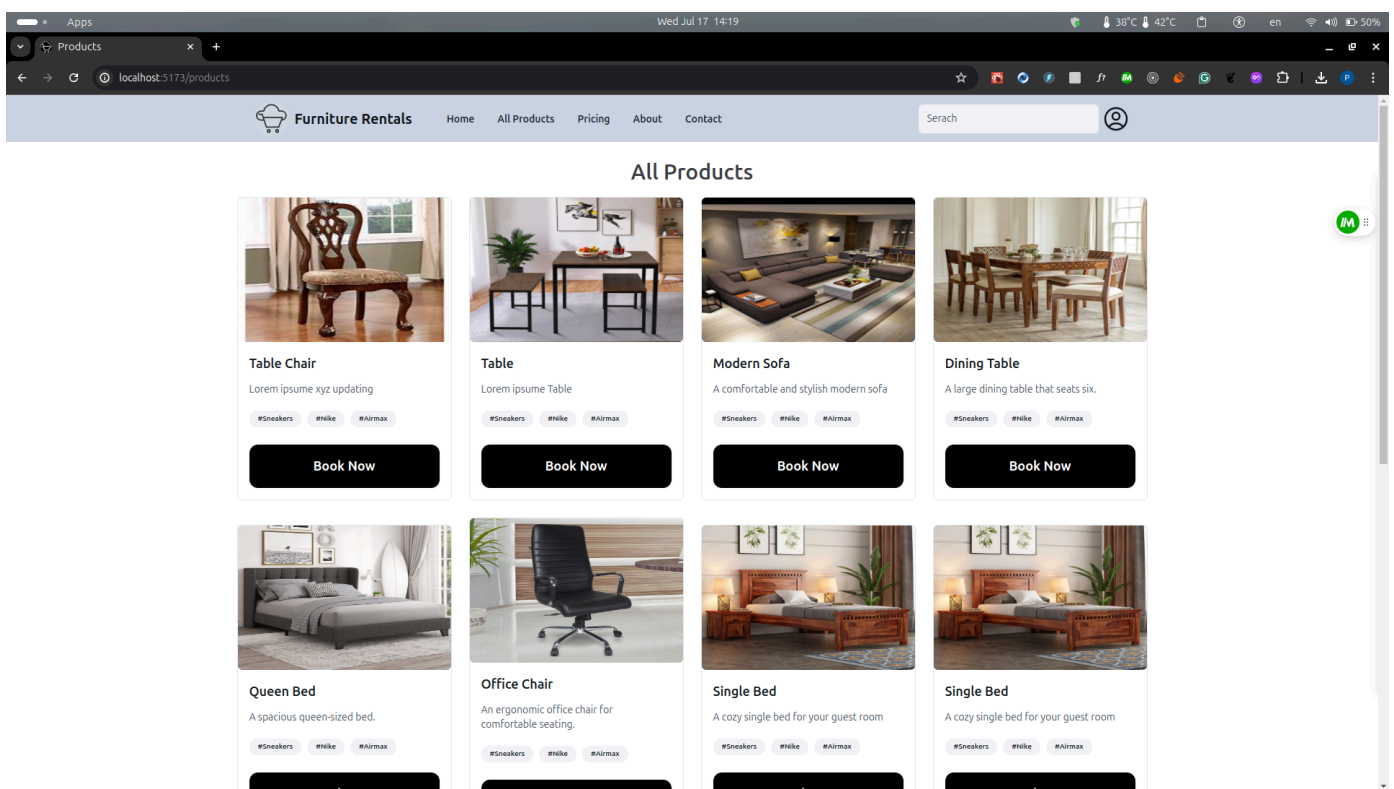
Apps

Wed Jul 17 14:19

38°C 42°C en 50%

Products

localhost:5173/products

Furniture Rentals

Home All Products Pricing About Contact

Serach

All Products

Table Chair

Lorem ipsume xyz updating

#Sneakers #Nike #Airmax

Book Now

Table

Lorem ipsume Table

#Sneakers #Nike #Airmax

Book Now

Modern Sofa

A comfortable and stylish modern sofa

#Sneakers #Nike #Airmax

Book Now

Dining Table

A large dining table that seats six.

#Sneakers #Nike #Airmax

Book Now

Queen Bed

A spacious queen-sized bed.

#Sneakers #Nike #Airmax

Office Chair

An ergonomic office chair for comfortable seating.

#Sneakers #Nike #Airmax

Single Bed

A cozy single bed for your guest room

#Sneakers #Nike #Airmax

Single Bed

A cozy single bed for your guest room

#Sneakers #Nike #Airmax